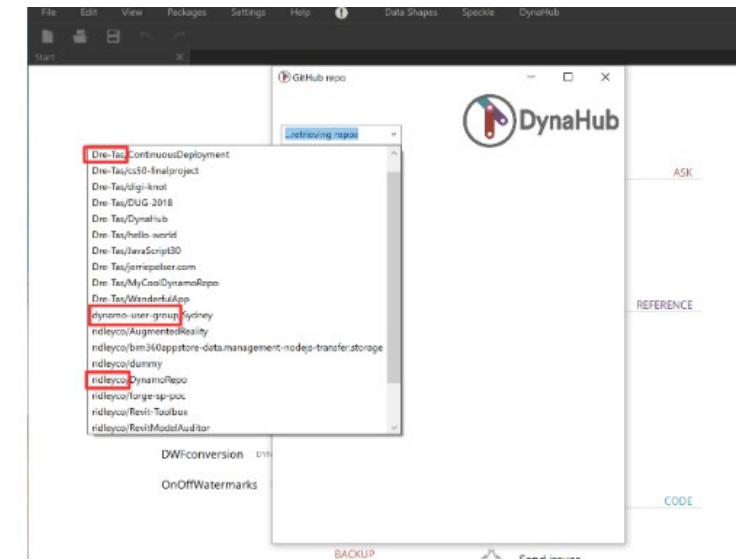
File Edit View Packages Settings Help Data Shapes Speckle DynaHub

Start

GitHub repo

DynaHub

...retrieving repos

Dre-Tas/ContinuousDeployment
Dre-Tas/cs50-finalproject
Dre-Tas/digi-knot
Dre-Tas/DUG-2018
Dre-Tas/DynaHub
Dre-Tas/hello-world
Dre-Tas/JavaScript30
Dre-Tas/jerriepelser.com
Dre-Tas/MyCoolDynamoRepo
Dre-Tas/WanderfulApp
dynamo-user-group/Sydney
ridleyco/AugmentedReality
ridleyco/bim360appstore-data.management-nodejs-transfer.storage
ridleyco/dummy
ridleyco/DynamoRepo
ridleyco/forge-sp-poc
ridleyco/Revit-Toolbox
ridleyco/RevitModelAuditor

ASK

REFERENCE

DWFconversion

OnOffWatermarks

CODE

BACKUP

Send issues